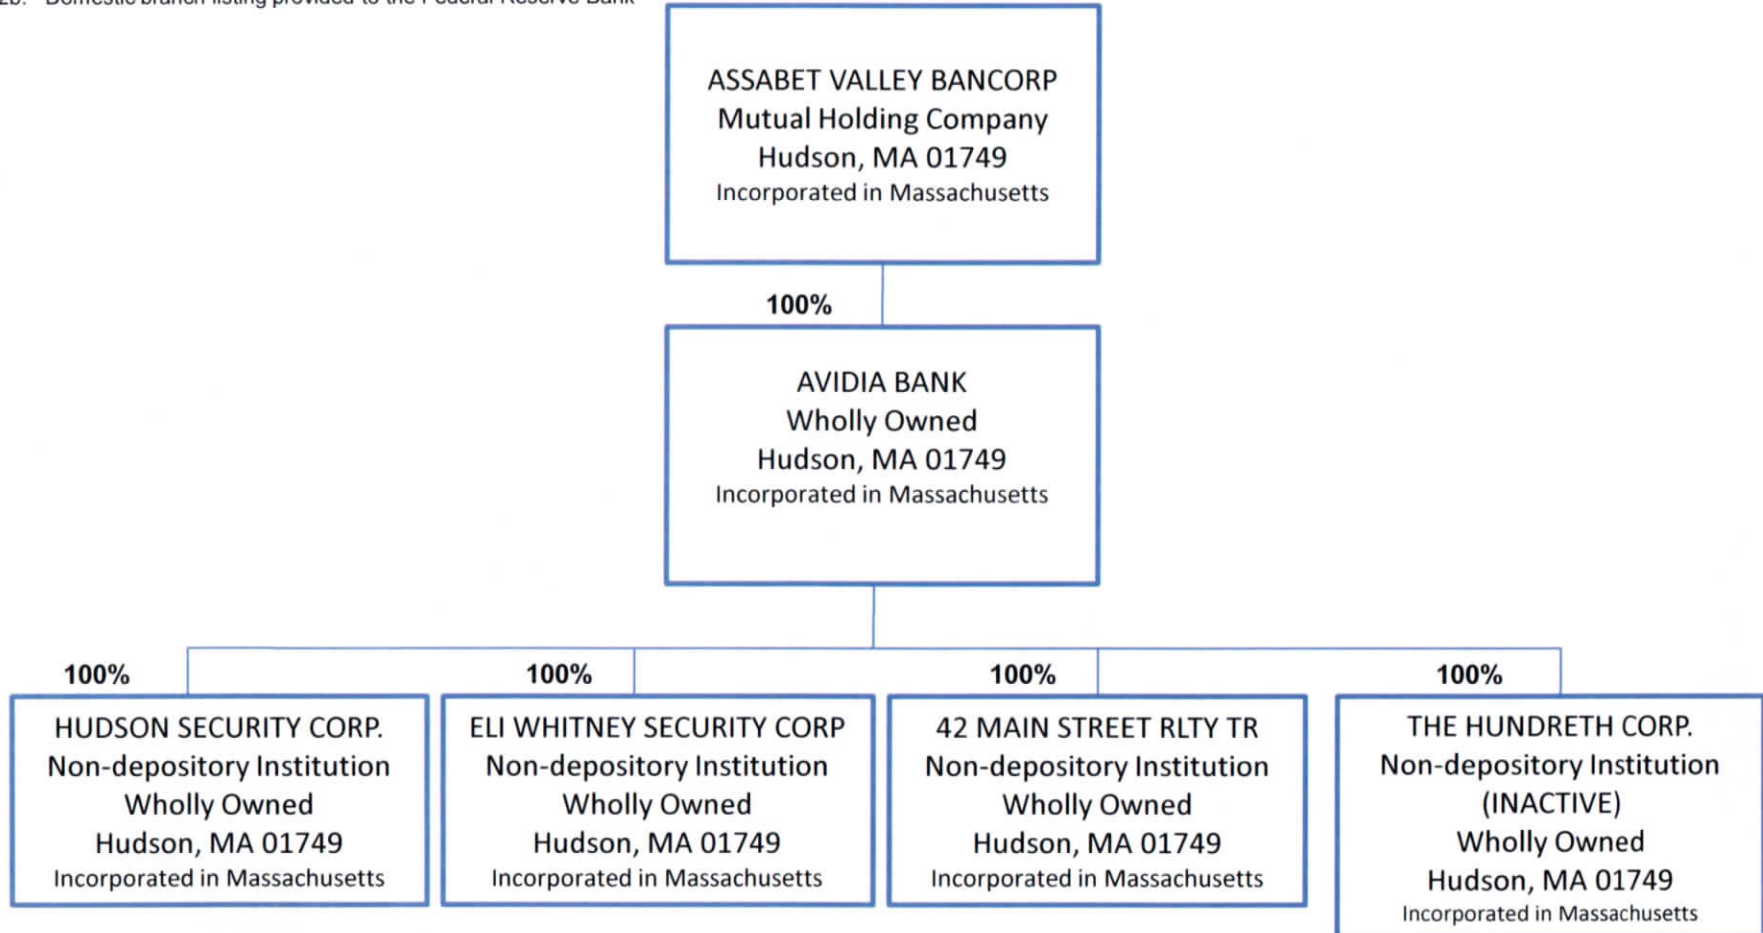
2b. Domestic branch listing provided to the Federal Reserve Bank

ASSABET VALLEY BANCORP
Mutual Holding Company
Hudson, MA 01749
Incorporated in Massachusetts

100%

AVIDIA BANK
Wholly Owned
Hudson, MA 01749
Incorporated in Massachusetts

100%

HUDSON SECURITY CORP.
Non-depository Institution
Wholly Owned
Hudson, MA 01749
Incorporated in Massachusetts

100%

ELI WHITNEY SECURITY CORP
Non-depository Institution
Wholly Owned
Hudson, MA 01749
Incorporated in Massachusetts

100%

42 MAIN STREET RLTY TR
Non-depository Institution
Wholly Owned
Hudson, MA 01749
Incorporated in Massachusetts

100%

THE HUNDRETH CORP.
Non-depository Institution
(INACTIVE)
Wholly Owned
Hudson, MA 01749
Incorporated in Massachusetts